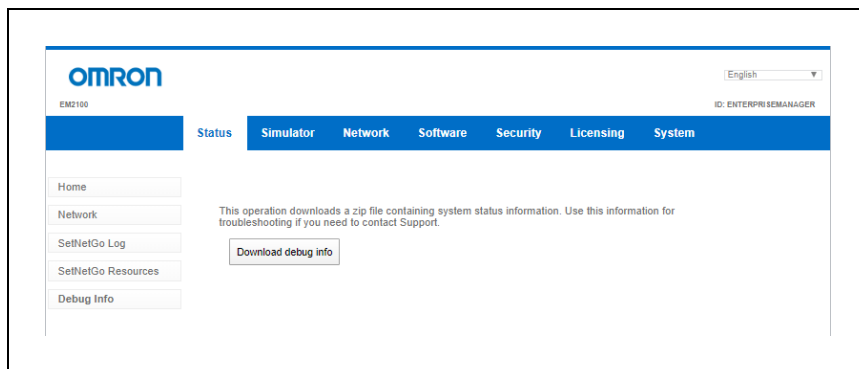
OMRON
EM2100

English

ID: ENTERPRISEMANAGER

Status
Simulator
Network
Software
Security
Licensing
System

Home
Network
SetNetGo Log
SetNetGo Resources
Debug Info

This operation downloads a zip file containing system status information. Use this information for troubleshooting if you need to contact Support.

Download debug info